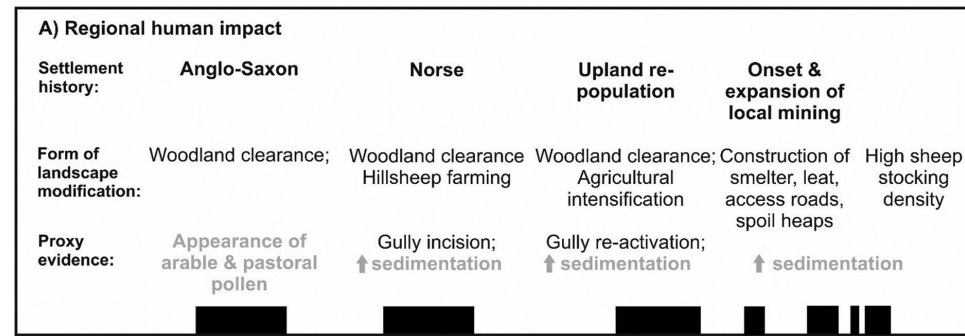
A) Regional human impact

| Settlement history: | Anglo-Saxon | Norse | Upland re-population | Onset & expansion of local mining | |
|---|---|---|---|---|---|
| Form of landscape modification: | Woodland clearance; | Woodland clearance Hillsheep farming | Woodland clearance; Agricultural intensification | Construction of smelter, leat, access roads, spoil heaps | High sheep stocking density |
| Proxy evidence: | Appearance of arable & pastoral pollen | Gully incision; ↑ sedimentation | Gully re-activation; ↑ sedimentation | ↑ sedimentation | |